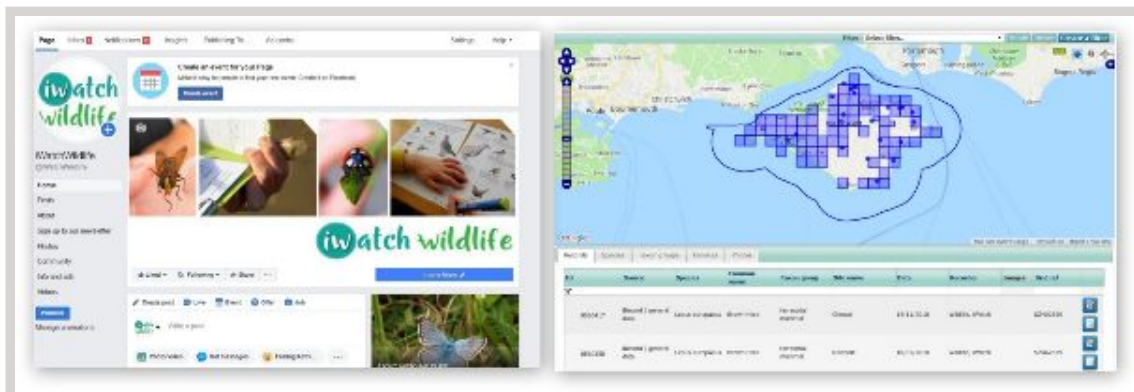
Page Inbox Notifications Insights Publishing Tools Settings Help

iwatch wildlife

iWatch Wildlife

Home
Posts
About
Sign up to our newsletter
Photos
Community
Info and ads

Create an event for your Page

iwatch wildlife

Liked Following Share

Learn More

Photo/Video Live Event Offer Job

Write a post...

Records Species